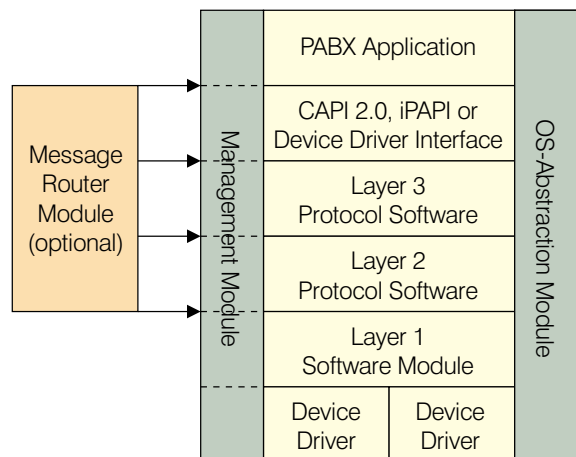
Message Router Module (optional)

Management Module

PABX Application

CAPI 2.0, iPAPI or Device Driver Interface

Layer 3 Protocol Software

Layer 2 Protocol Software

Layer 1 Software Module

Device Driver

Device Driver

OS-Abstraction Module